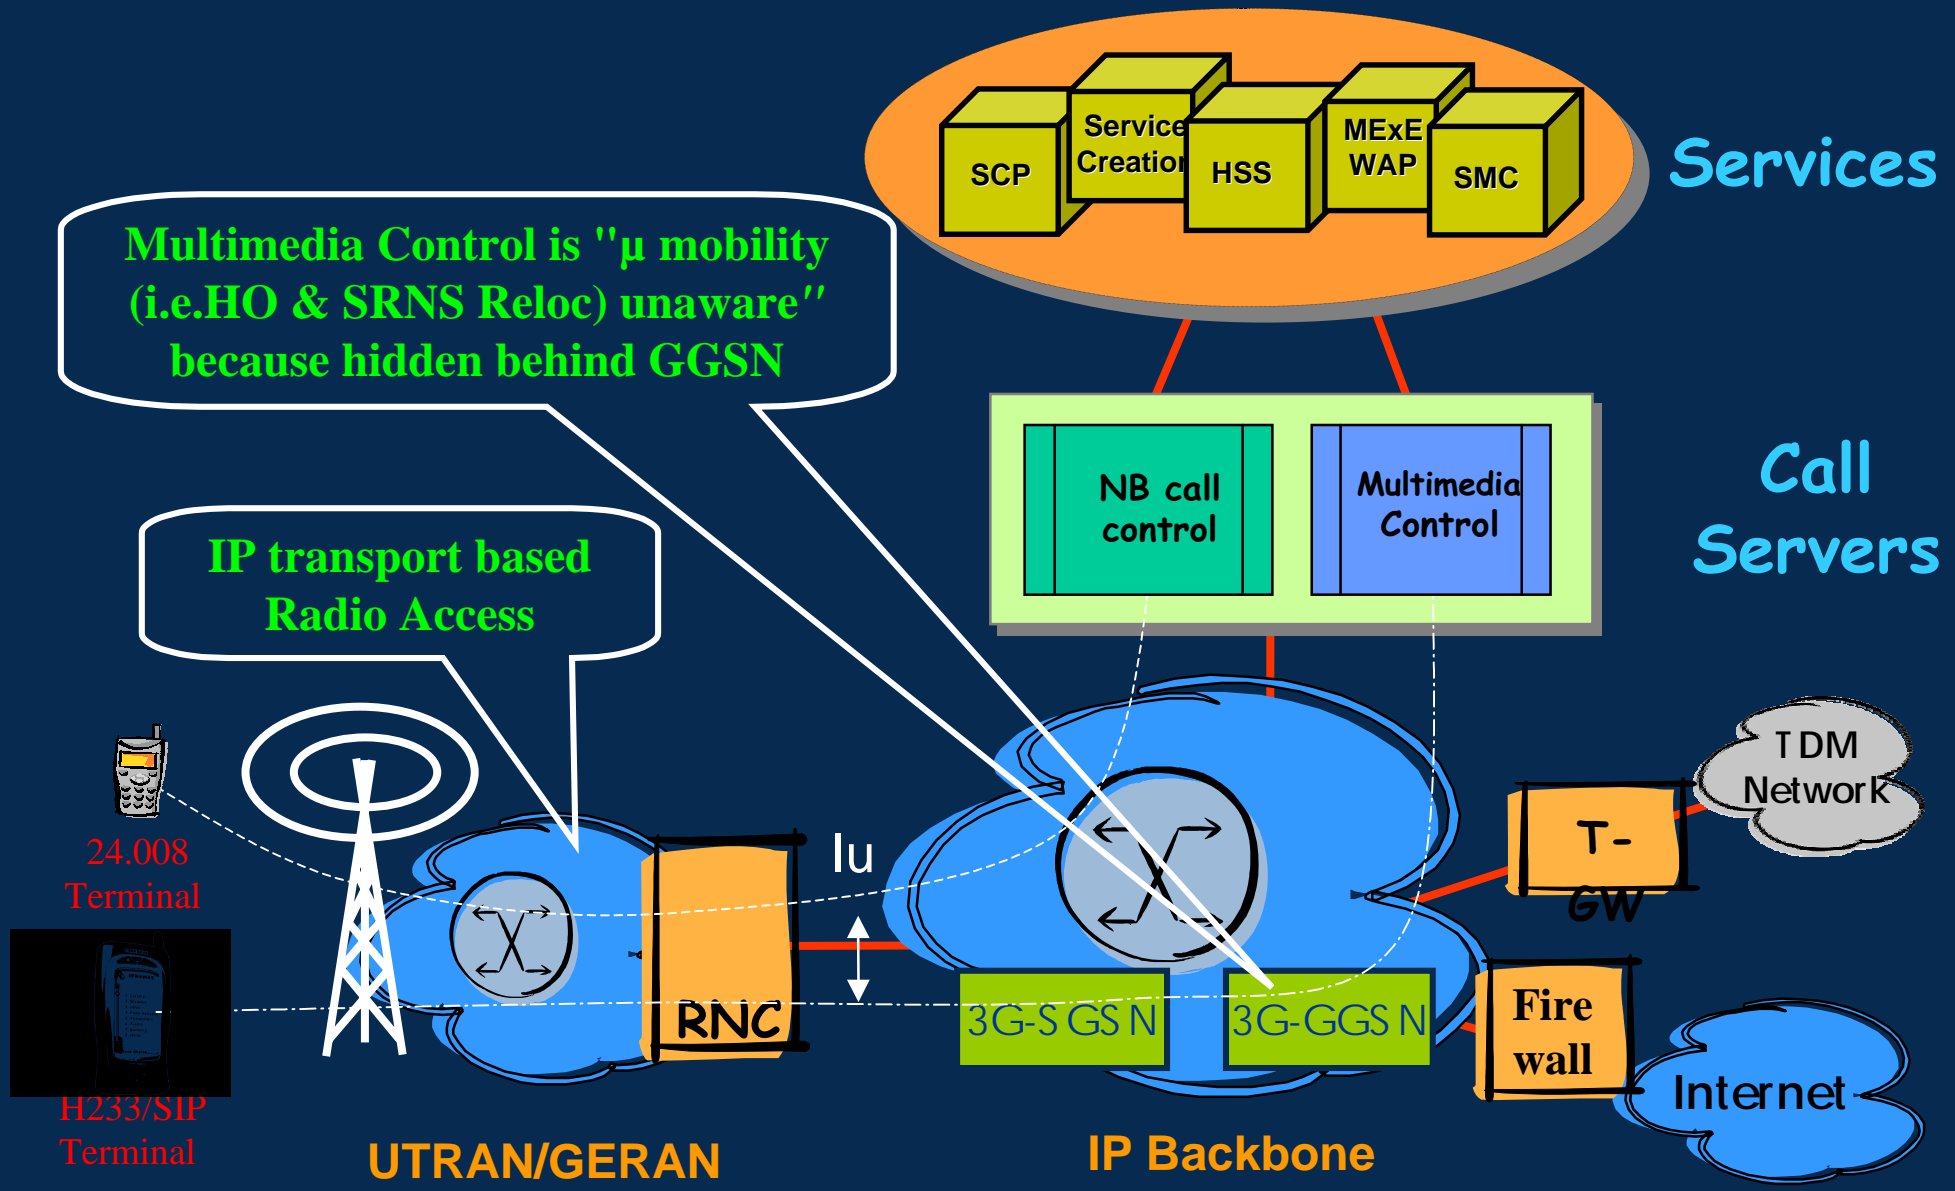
SCP
Service Creation
HSS
MExE WAP
SMC
Services

Multimedia Control is "µ mobility (i.e.HO & SRNS Reloc) unaware" because hidden behind GGSN

NB call control
Multimedia Control
Call Servers

IP transport based Radio Access

24.008 Terminal
H233/SIP Terminal

RNC
Iu
3G-SGSN
3G-GGSN
TDM Network
T-GW
Fire wall
Internet

UTRAN/GERAN
IP Backbone